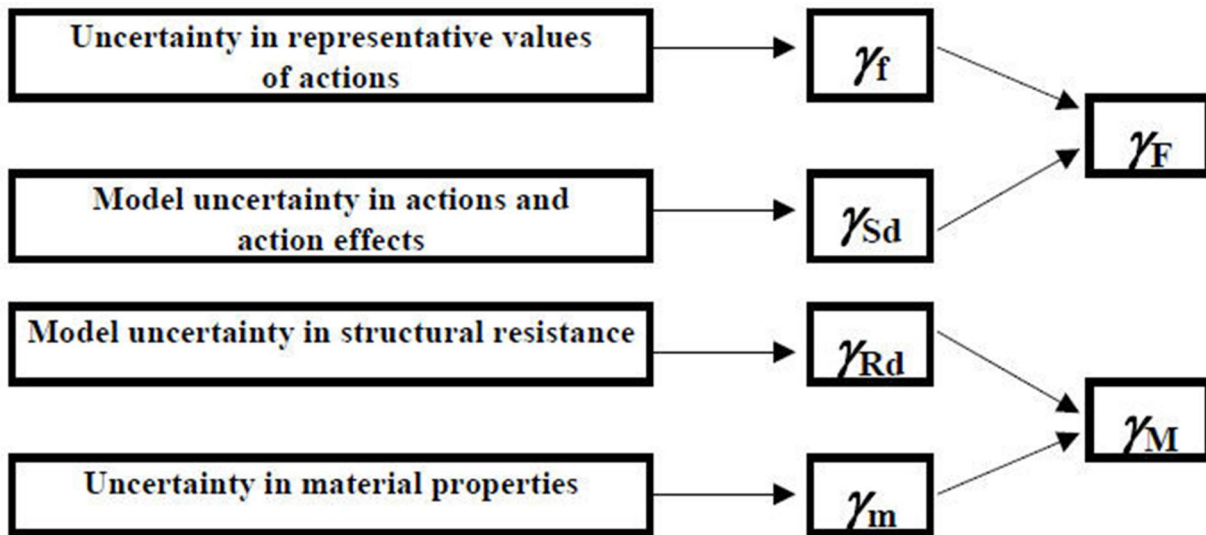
Uncertainty in representative values of actions

$\gamma_f$

$\gamma_F$

Model uncertainty in actions and action effects

$\gamma_{Sd}$

Model uncertainty in structural resistance

$\gamma_{Rd}$

$\gamma_M$

Uncertainty in material properties

$\gamma_m$